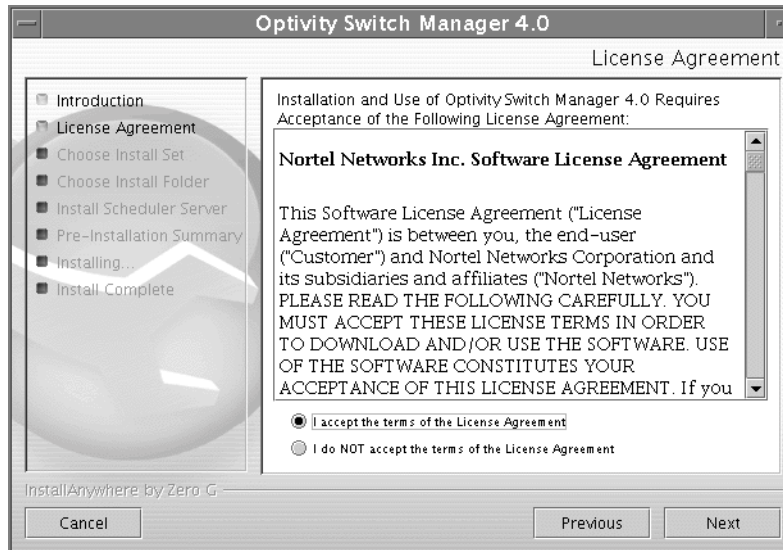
Optivity Switch Manager 4.0

License Agreement

Introduction
License Agreement
Choose Install Set
Choose Install Folder
Install Scheduler Server
Pre-Installation Summary
Installing...
Install Complete

Installation and Use of Optivity Switch Manager 4.0 Requires Acceptance of the Following License Agreement:

Nortel Networks Inc. Software License Agreement

This Software License Agreement ("License Agreement") is between you, the end-user ("Customer") and Nortel Networks Corporation and its subsidiaries and affiliates ("Nortel Networks"). PLEASE READ THE FOLLOWING CAREFULLY. YOU MUST ACCEPT THESE LICENSE TERMS IN ORDER TO DOWNLOAD AND/OR USE THE SOFTWARE. USE OF THE SOFTWARE CONSTITUTES YOUR ACCEPTANCE OF THIS LICENSE AGREEMENT. If you

I accept the terms of the License Agreement
I do NOT accept the terms of the License Agreement

InstallAnywhere by Zero G

Cancel

Previous

Next